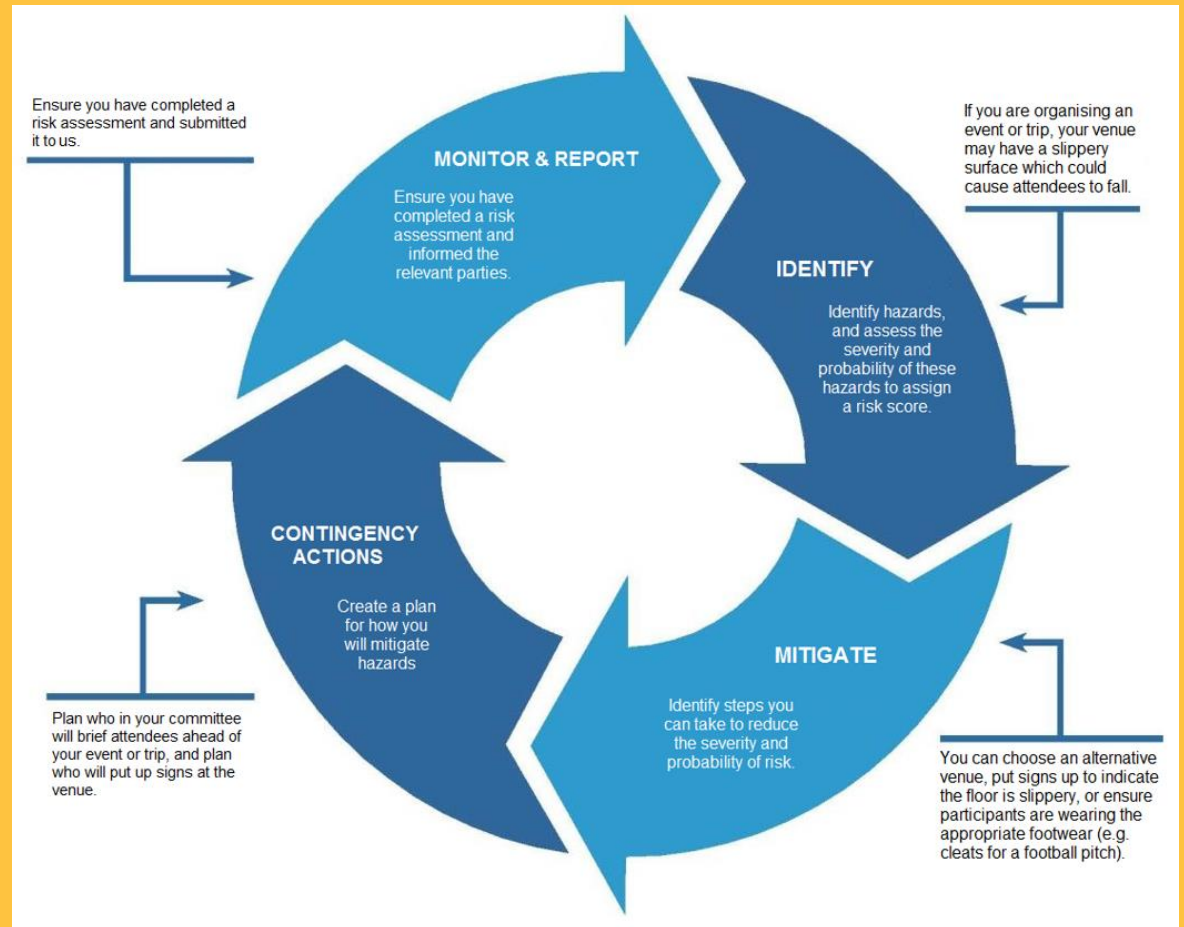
Ensure you have completed a risk assessment and submitted it to us.

MONITOR & REPORT

Ensure you have completed a risk assessment and informed the relevant parties.

If you are organising an event or trip, your venue may have a slippery surface which could cause attendees to fall.

IDENTIFY

Identify hazards, and assess the severity and probability of these hazards to assign a risk score.

CONTINGENCY ACTIONS

Create a plan for how you will mitigate hazards

MITIGATE

Identify steps you can take to reduce the severity and probability of risk.

Plan who in your committee will brief attendees ahead of your event or trip, and plan who will put up signs at the venue.

You can choose an alternative venue, put signs up to indicate the floor is slippery, or ensure participants are wearing the appropriate footwear (e.g. cleats for a football pitch).